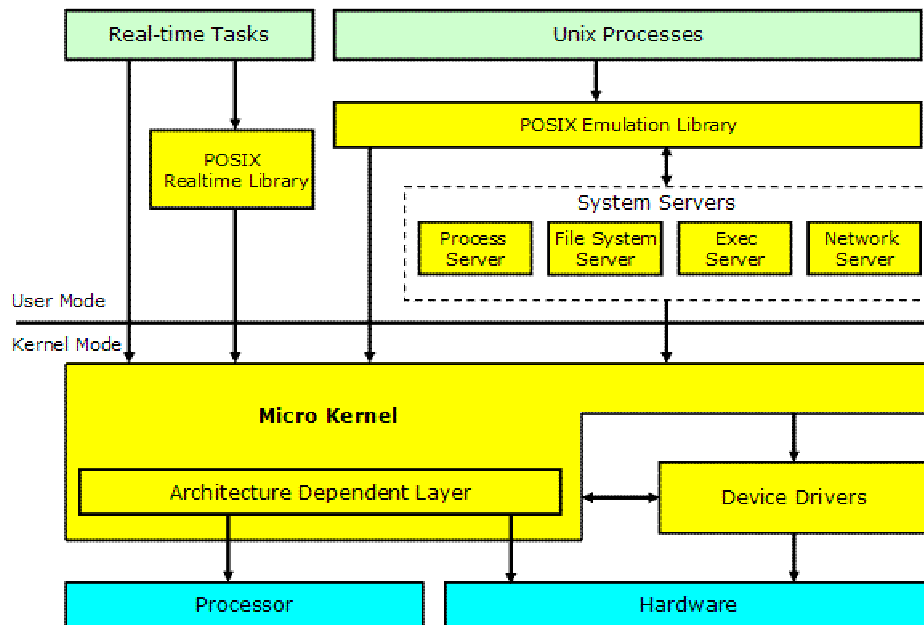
Real-time Tasks

Unix Processes

POSIX Emulation Library

POSIX Realtime Library

System Servers

Process Server

File System Server

Exec Server

Network Server

User Mode

Kernel Mode

Micro Kernel

Architecture Dependent Layer

Device Drivers

Processor

Hardware